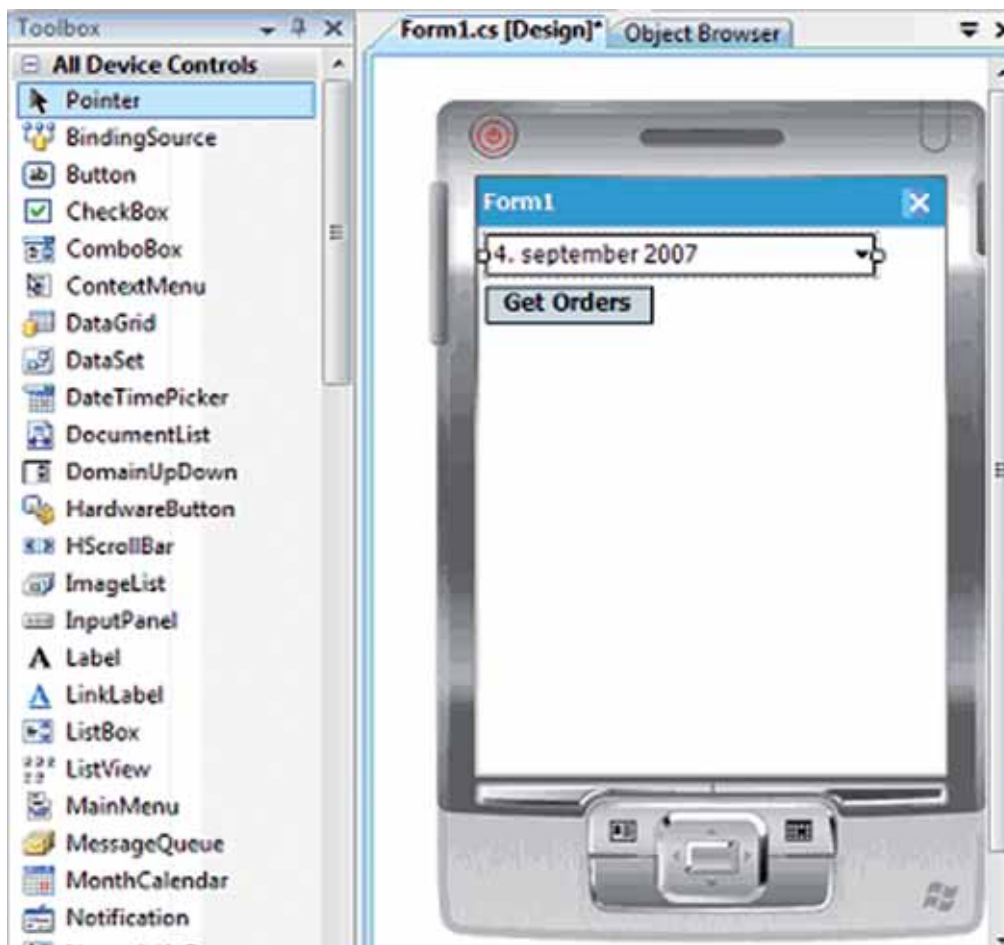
Toolbox
All Device Controls
Pointer
BindingSource
Button
CheckBox
ComboBox
ContextMenu
DataGrid
DataSet
DateTimePicker
DocumentList
DomainUpDown
HardwareButton
HScrollBar
ImageList
InputPanel
Label
LinkLabel
ListBox
ListView
MainMenu
MessageQueue
MonthCalendar
Notification

Form1.cs [Design]* Object Browser

Form1
4. september 2007
Get Orders